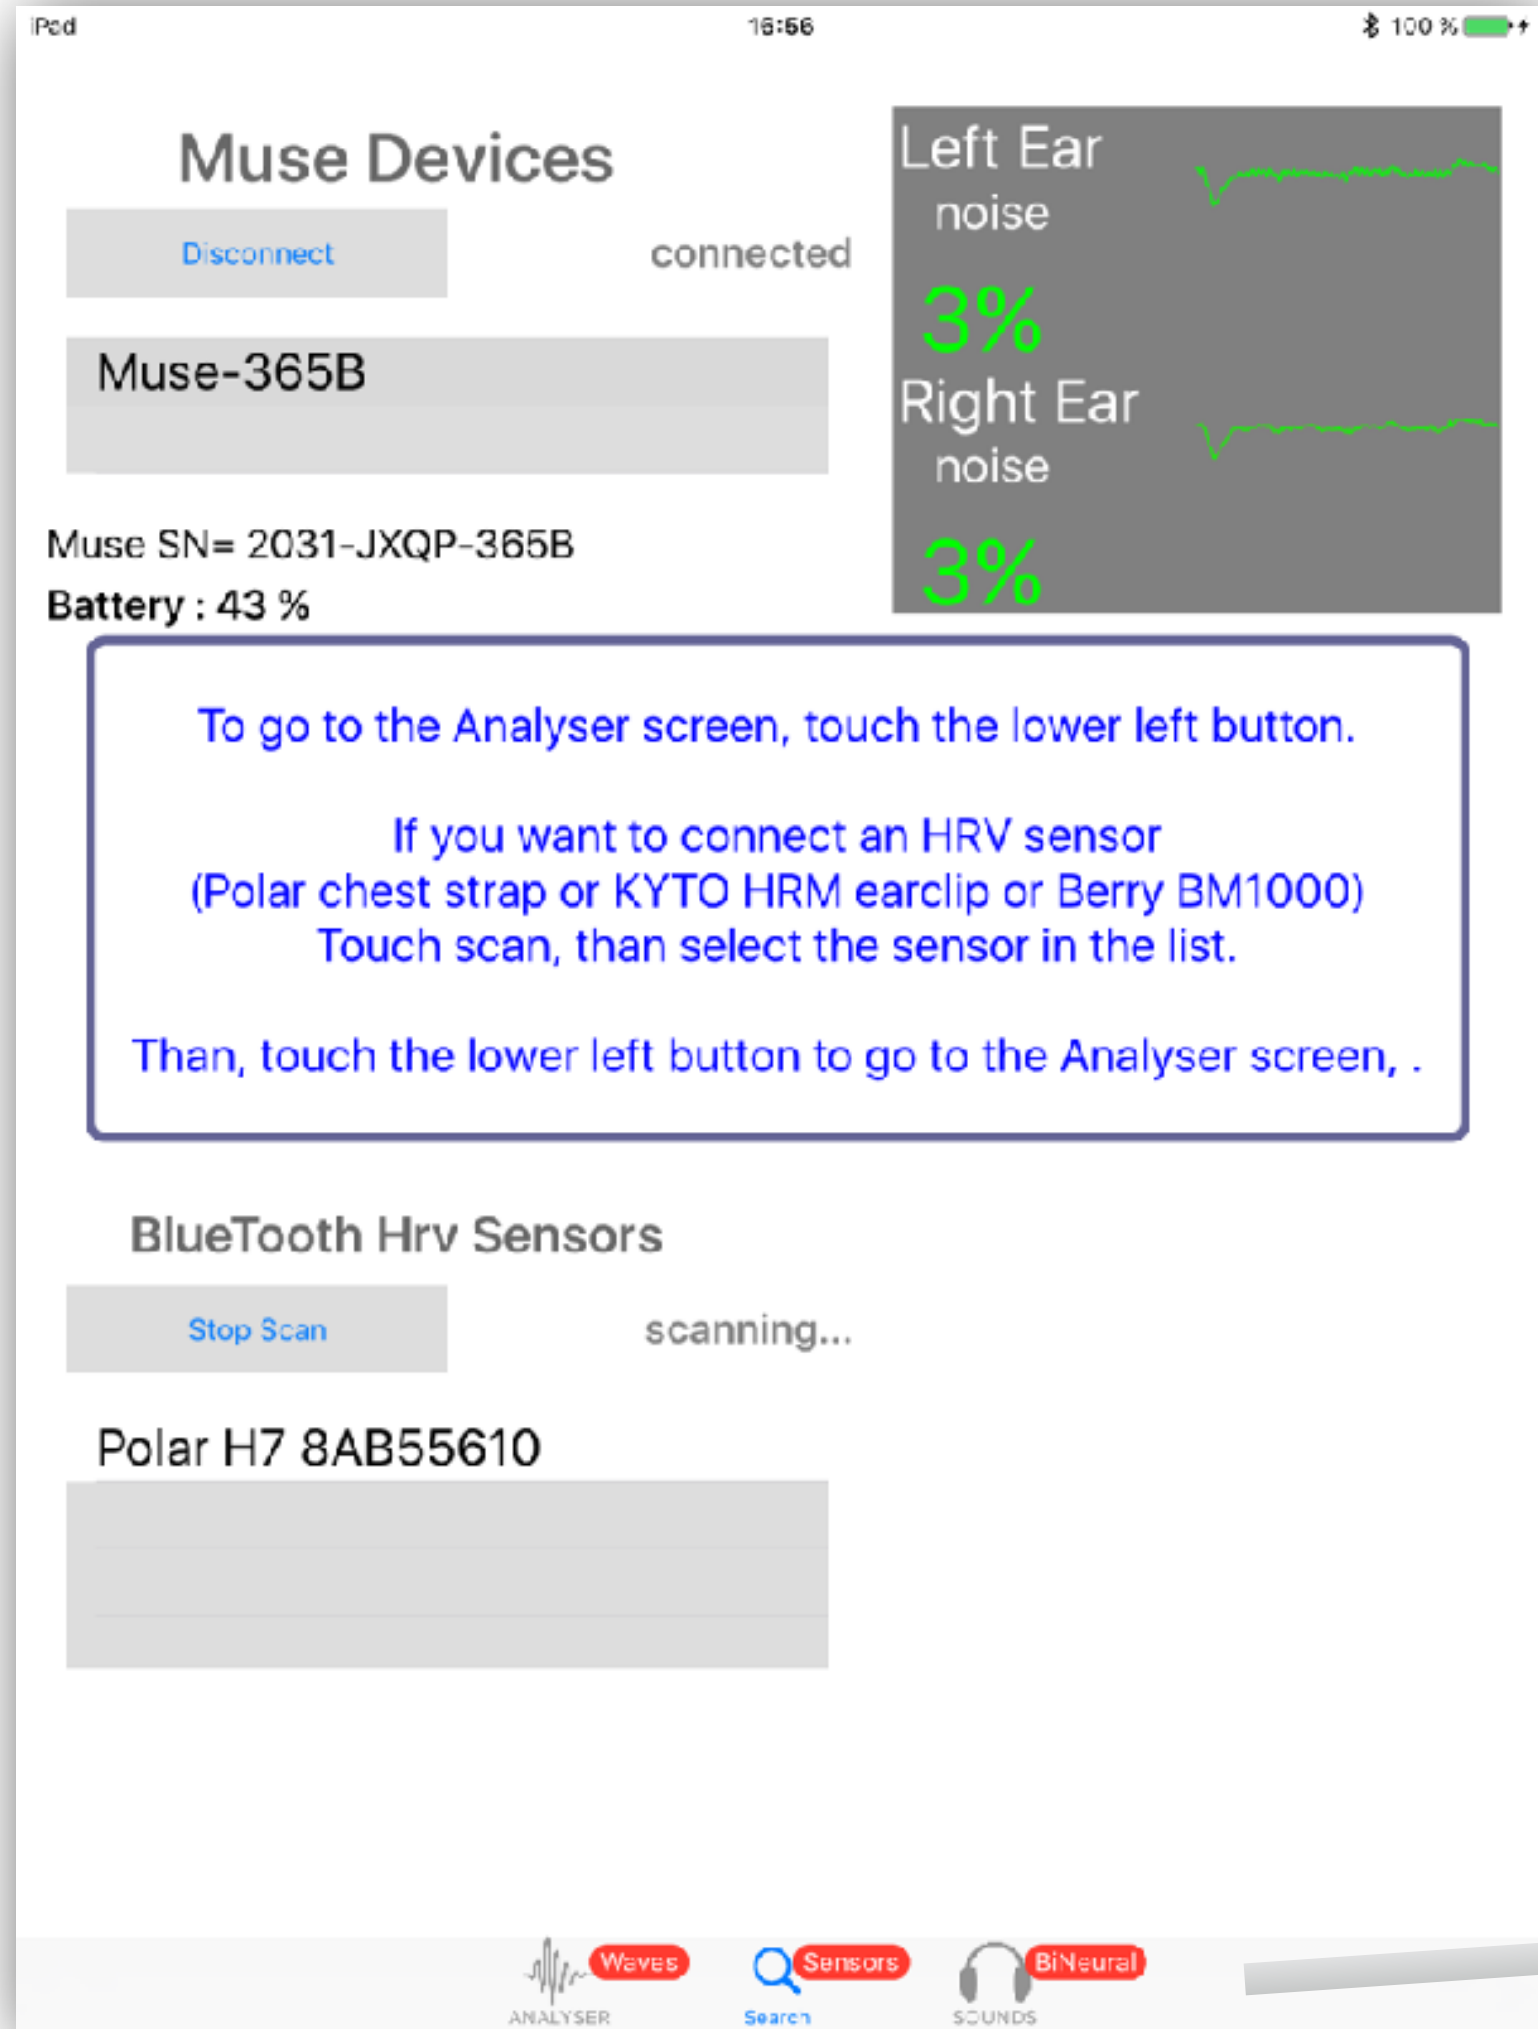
iPad 16:56 100 %

Muse Devices

Disconnect

connected

Muse-365B

Muse SN= 2031-JXQP-365B
Battery : 43 %

Left Ear
noise

3%

Right Ear
noise

3%

To go to the Analyser screen, touch the lower left button.

If you want to connect an HRV sensor
(Polar chest strap or KYTO HRM earclip or Berry BM1000)
Touch scan, than select the sensor in the list.

Than, touch the lower left button to go to the Analyser screen, .

BlueTooth Hrv Sensors

Stop Scan

scanning...

Polar H7 8AB55610

Waves
ANALYSER

Sensors
Search

BiNeural
SOUNDS